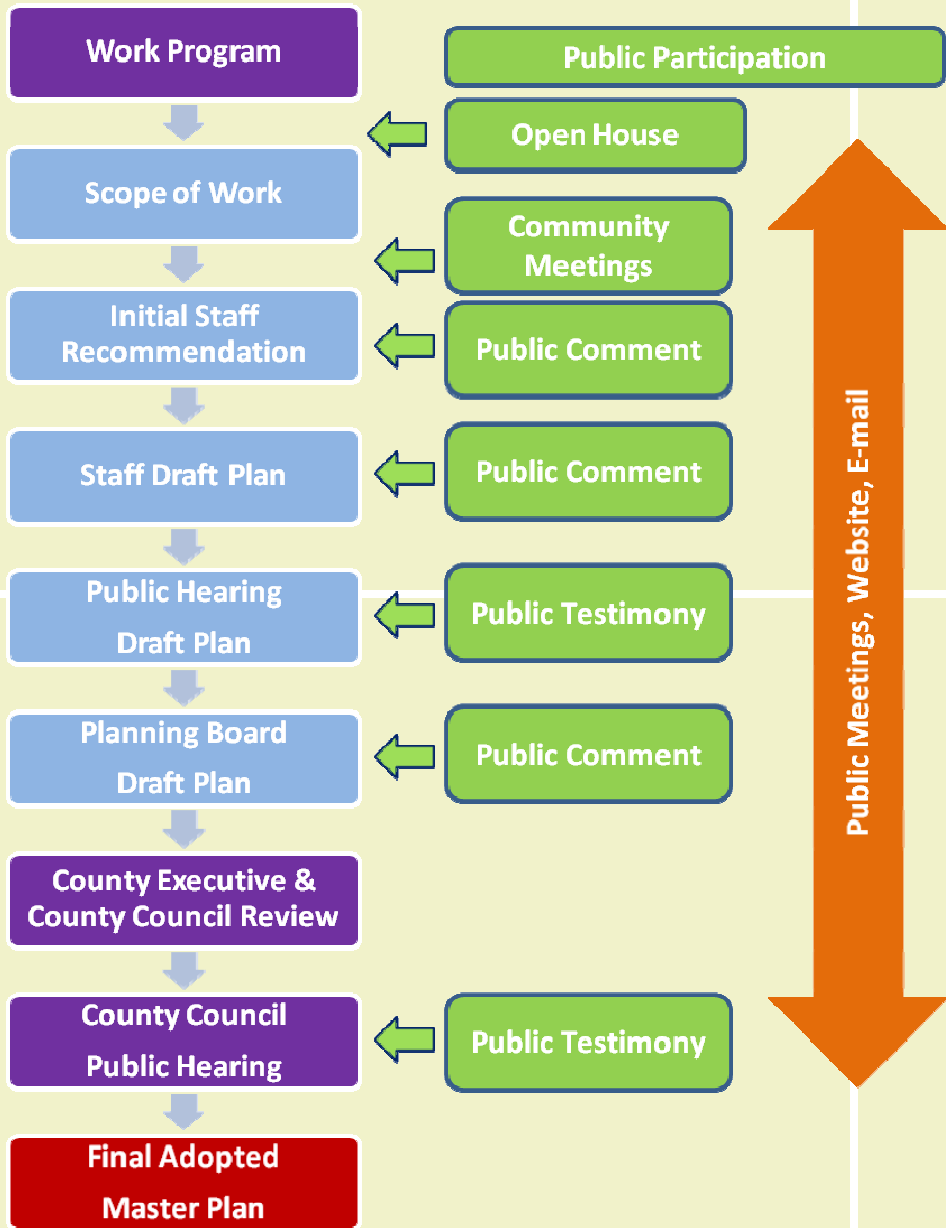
Work Program

Public Participation

Open House

Scope of Work

Community Meetings

Initial Staff Recommendation

Public Comment

Staff Draft Plan

Public Comment

Public Hearing Draft Plan

Public Testimony

Planning Board Draft Plan

Public Comment

County Executive & County Council Review

County Council Public Hearing

Public Testimony

Final Adopted Master Plan

Public Meetings, Website, E-mail